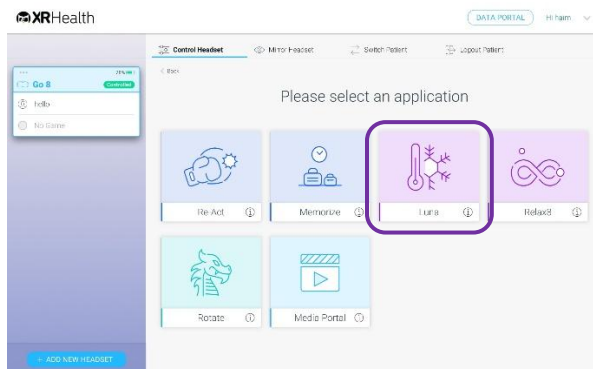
XRHealth

DATA PORTAL

Hi haim

Control Headset

Mirror Headset

Switch Patient

Logout Patient

Go 8

Controlled

hello

No Game

< Back

Please select an application

Re Act

Memorize

Luna

Relax8

Rotate

Media Portal

+ ADD NEW HEADSET